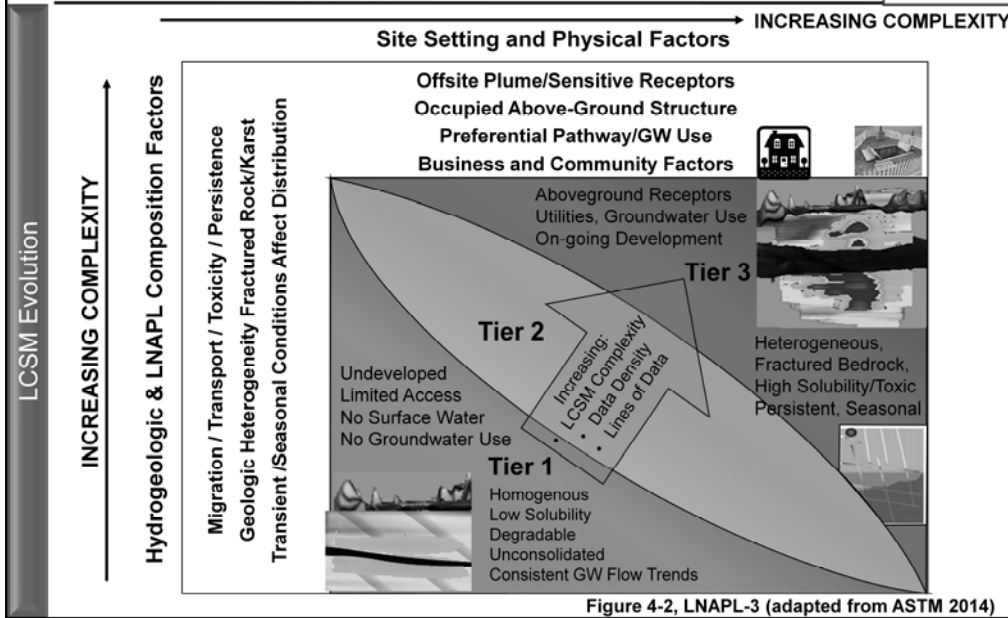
LCSM Evolution

INCREASING COMPLEXITY

Site Setting and Physical Factors

INCREASING COMPLEXITY

Hydrogeologic & LNAPL Composition Factors

Migration / Transport / Toxicity / Persistence
Geologic Heterogeneity Fractured Rock/Karst
Transient /Seasonal Conditions Affect Distribution

Offsite Plume/Sensitive Receptors
Occupied Above-Ground Structure
Preferential Pathway/GW Use
Business and Community Factors

Aboveground Receptors
Utilities, Groundwater Use
On-going Development

Tier 3

Tier 2

Increasing:
LCSM Complexity
• Data Density
• Lines of Data

Heterogeneous,
Fractured Bedrock,
High Solubility/Toxic
Persistent, Seasonal

Undeveloped
Limited Access
No Surface Water
No Groundwater Use

Tier 1

Homogenous
Low Solubility
Degradable
Unconsolidated
Consistent GW Flow Trends

Figure 4-2, LNAPL-3 (adapted from ASTM 2014)